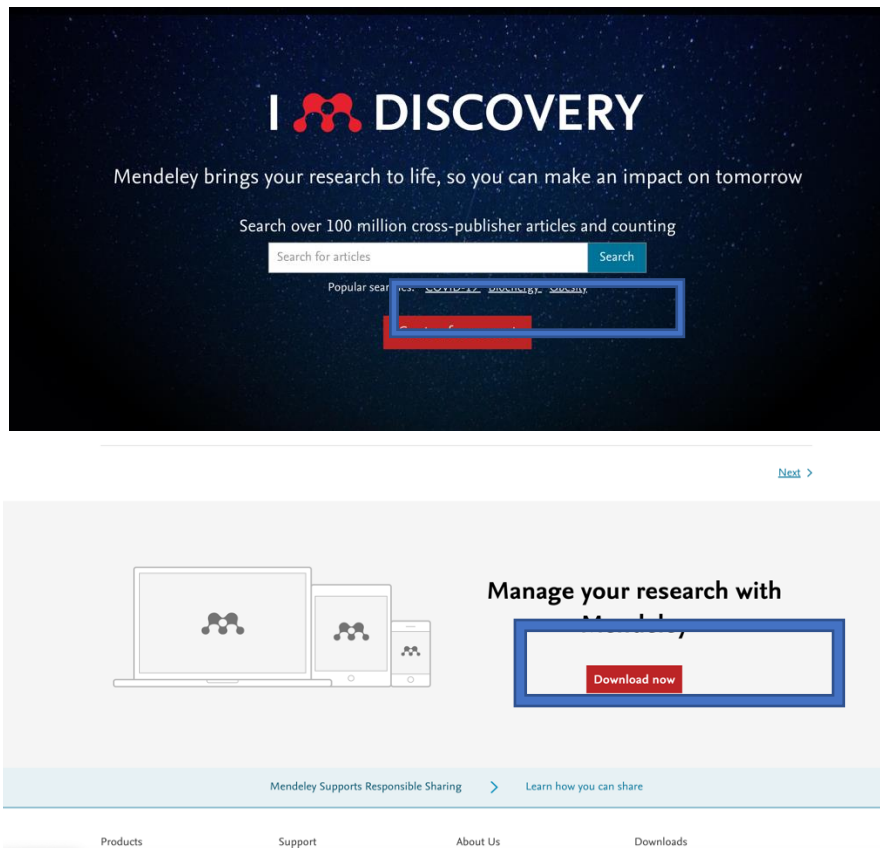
I DISCOVERY

Mendeley brings your research to life, so you can make an impact on tomorrow

Search over 100 million cross-publisher articles and counting

Search for articles

Search

Popular sear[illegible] COVID-19 Bioenergy Obesity

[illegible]

Next >

Manage your research with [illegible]

Download now

Mendeley Supports Responsible Sharing

Learn how you can share

Products

Support

About Us

Downloads